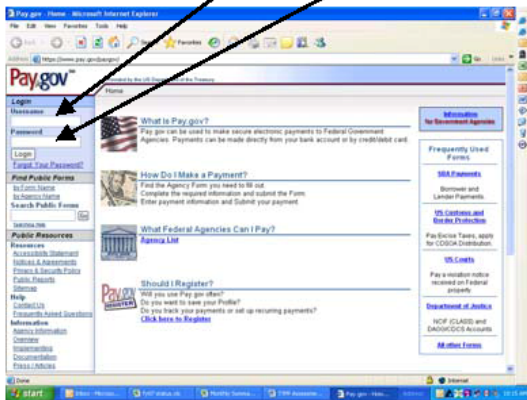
Pay.gov - Home - Microsoft Internet Explorer

File Edit View Favorites Tools Help

Back Search Favorites

Address https://www.pay.gov/paygov/ Go Links

Pay.gov

Home

Login
Username
Password
Login
Forgot Your Password?

Find Public Forms
by Form Name
by Agency Name
Search Public Forms
Go

Public Resources
Resources
Accessibility Statement
Notices & Agreements
Privacy & Security Policy
Public Reports
Sitemap
Help
Contact Us
Frequently Asked Questions
Information
Agency Information
Overview
Implementation
Documentation
Press / Articles

What Is Pay.gov?
Pay.gov can be used to make secure electronic payments to Federal Government Agencies. Payments can be made directly from your bank account or by credit/debit card.

How Do I Make a Payment?
Find the Agency Form you need to fill out.
Complete the required information and submit the Form.
Enter payment information and Submit your payment.

What Federal Agencies Can I Pay?
Agency List

Should I Register?
Will you use Pay.gov often?
Do you want to save your Profile?
Do you track your payments or set up recurring payments?
Click here to Register

Pay.gov REGISTER

Information for Government Agencies

Frequently Used Forms

SBA Payments
Borrower and Lender Payments

US Customs and Border Protection
Pay Excise Taxes, apply for COBRA Distribution.

US Courts
Pay a violation notice received on Federal property

Department of Justice
NCIF (CLASS) and DAGG/CDCS Accounts

All other Forms

Done
Internet

start